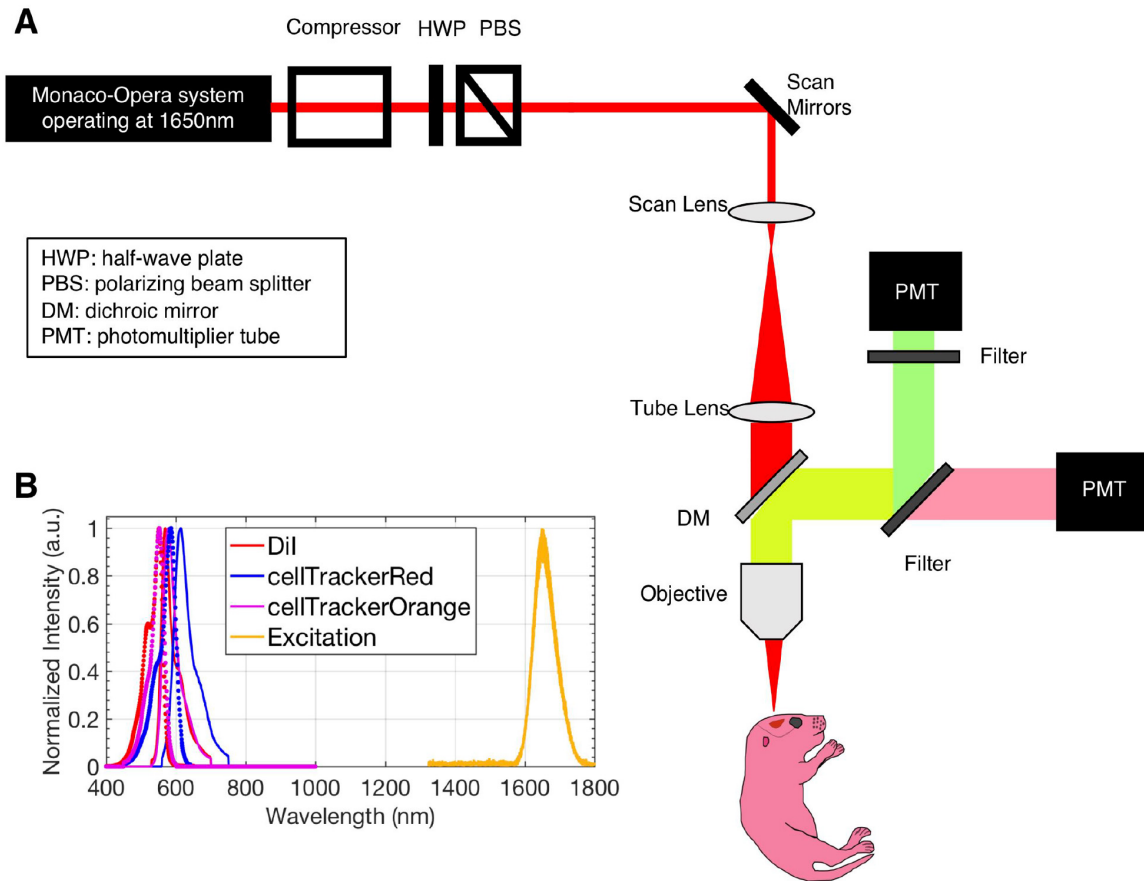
A

Compressor HWP PBS

Monaco-Opera system operating at 1650nm

Scan Mirrors

Scan Lens

HWP: half-wave plate
PBS: polarizing beam splitter
DM: dichroic mirror
PMT: photomultiplier tube

PMT

Filter

Tube Lens

B

DM

PMT

Filter

Objective

| |
|---|
| DiI |
| cellTrackerRed |
| cellTrackerOrange |
| Excitation |

Normalized Intensity (a.u.)

1
0.8
0.6
0.4
0.2
0

400 600 800 1000 1200 1400 1600 1800

Wavelength (nm)